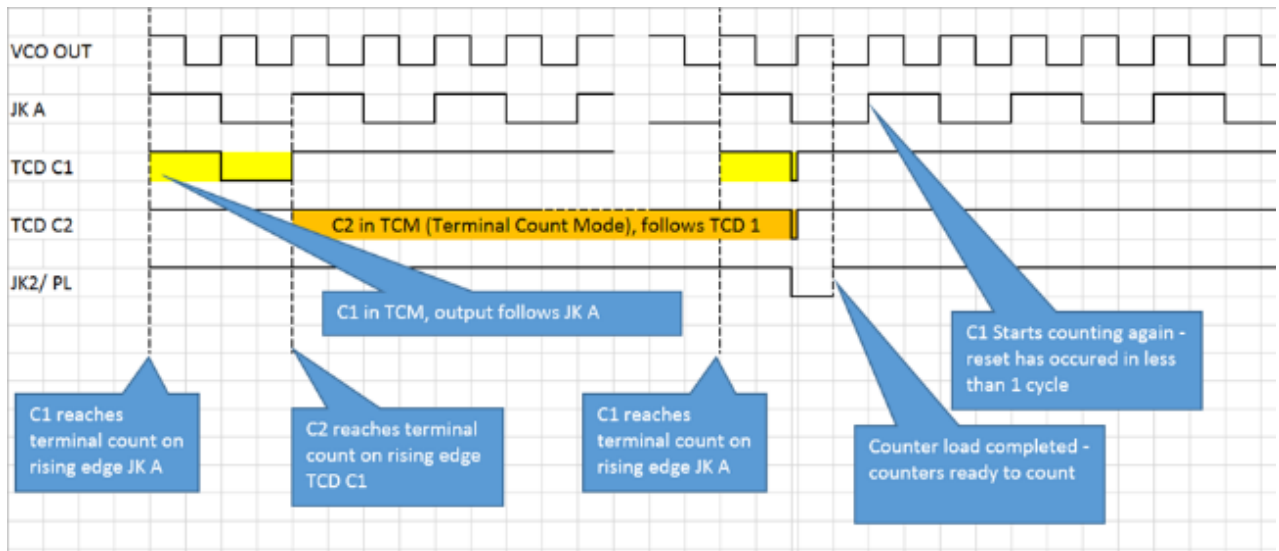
VCO OUT

JK A

TCD C1

TCD C2

JK2/ PL

C2 in TCM (Terminal Count Mode), follows TCD 1

C1 in TCM, output follows JK A

C1 Starts counting again - reset has occured in less than 1 cycle

C1 reaches terminal count on rising edge JK A

C2 reaches terminal count on rising edge TCD C1

C1 reaches terminal count on rising edge JK A

Counter load completed - counters ready to count